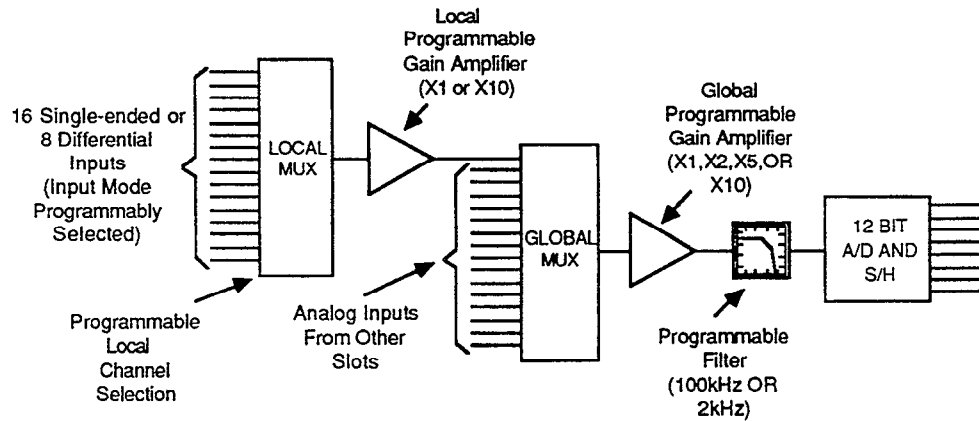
Local Programmable Gain Amplifier (X1 or X10)

16 Single-ended or 8 Differential Inputs (Input Mode Programmably Selected)

LOCAL MUX

Global Programmable Gain Amplifier (X1,X2,X5,OR X10)

GLOBAL MUX

12 BIT A/D AND S/H

Programmable Local Channel Selection

Analog Inputs From Other Slots

Programmable Filter (100kHz OR 2kHz)